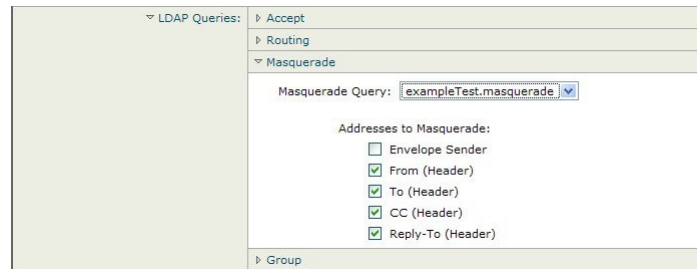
▽ LDAP Queries: ▷ Accept

▷ Routing

▽ Masquerade

Masquerade Query: exampleTest.masquerade

Addresses to Masquerade:

Envelope Sender

From (Header)

To (Header)

CC (Header)

Reply-To (Header)

▷ Group